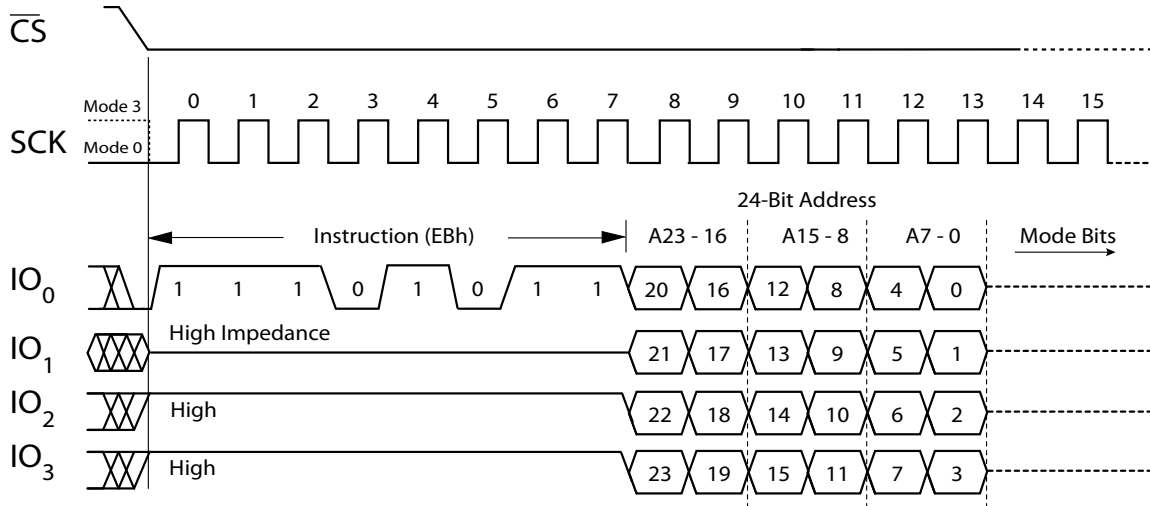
$\overline{CS}$

Mode 3
SCK Mode 0

0 1 2 3 4 5 6 7 8 9 10 11 12 13 14 15

24-Bit Address

Instruction (EBh) A23 - 16 A15 - 8 A7 - 0 Mode Bits

$IO_0$ 1 1 1 0 1 0 1 1 20 16 12 8 4 0

$IO_1$ High Impedance 21 17 13 9 5 1

$IO_2$ High 22 18 14 10 6 2

$IO_3$ High 23 19 15 11 7 3